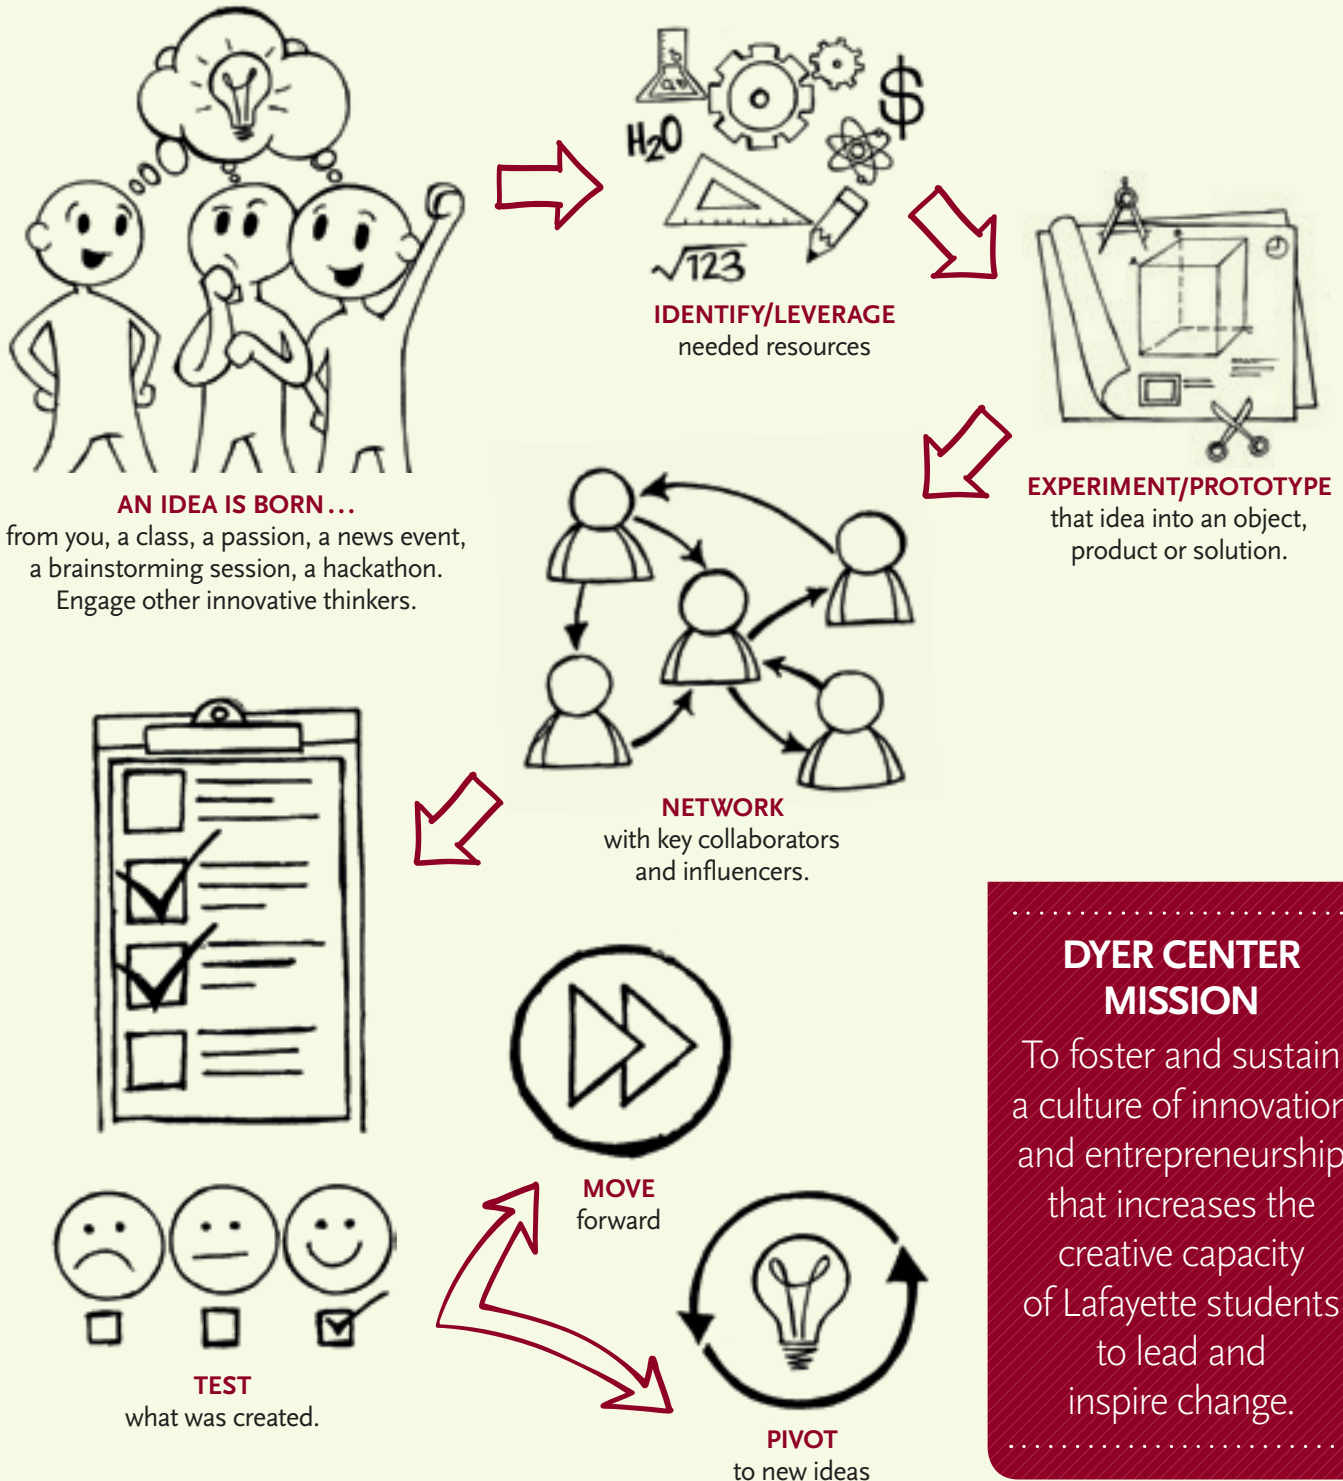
$H_2O$

$\sqrt{123}$

IDENTIFY/LEVERAGE
needed resources

EXPERIMENT/PROTOTYPE
that idea into an object, product or solution.

AN IDEA IS BORN…
from you, a class, a passion, a news event, a brainstorming session, a hackathon. Engage other innovative thinkers.

NETWORK
with key collaborators and influencers.

DYER CENTER MISSION
To foster and sustain a culture of innovation and entrepreneurship that increases the creative capacity of Lafayette students to lead and inspire change.

MOVE
forward

TEST
what was created.

PIVOT
to new ideas